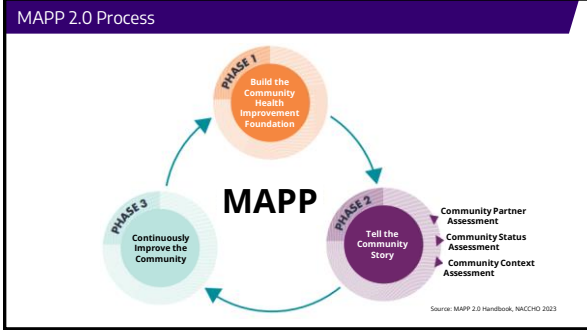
MAPP 2.0 Process

PHASE 1
Build the Community Health Improvement Foundation

MAPP

PHASE 2
Tell the Community Story

Community Partner Assessment
Community Status Assessment
Community Context Assessment

PHASE 3
Continuously Improve the Community

Source: MAPP 2.0 Handbook, NACCHO 2023